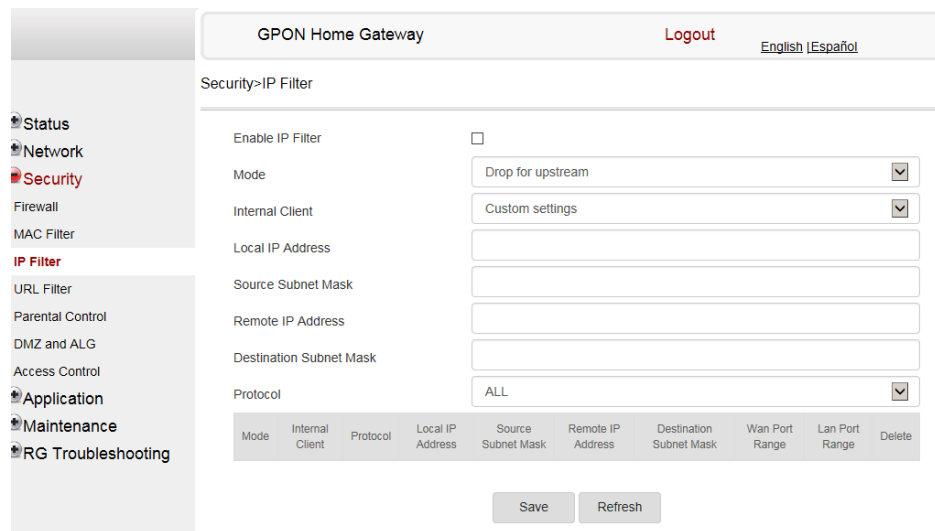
GPON Home Gateway

Logout

English |Español

Security>IP Filter

Status
Network
Security
Firewall
MAC Filter
IP Filter
URL Filter
Parental Control
DMZ and ALG
Access Control
Application
Maintenance
RG Troubleshooting

Enable IP Filter

Mode
Drop for upstream

Internal Client
Custom settings

Local IP Address

Source Subnet Mask

Remote IP Address

Destination Subnet Mask

Protocol
ALL

| Mode | Internal Client | Protocol | Local IP Address | Source Subnet Mask | Remote IP Address | Destination Subnet Mask | Wan Port Range | Lan Port Range | Delete |
|---|---|---|---|---|---|---|---|---|---|

Save
Refresh